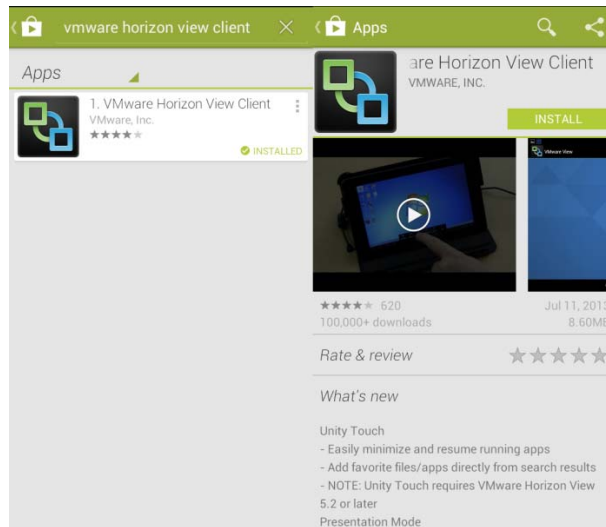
vmware horizon view client

Apps

1. VMware Horizon View Client
VMware, Inc.
★★★★

INSTALLED

Apps

are Horizon View Client
VMWARE, INC.

INSTALL

VMware View

★★★★ 620
100,000+ downloads

Jul 11, 2013
8.60MB

Rate & review

What's new

Unity Touch
- Easily minimize and resume running apps
- Add favorite files/apps directly from search results
- NOTE: Unity Touch requires VMware Horizon View 5.2 or later
Presentation Mode